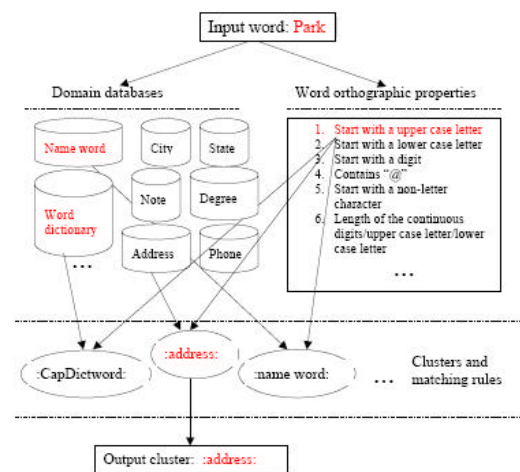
Input word: Park

Domain databases

Word orthographic properties

Name word

City

State

Word dictionary

Note

Degree

Address

Phone

...

1. Start with a upper case letter
2. Start with a lower case letter
3. Start with a digit
4. Contains "@"
5. Start with a non-letter character
6. Length of the continuous digits/upper case letter/lower case letter

...

:CapDictword:

:address:

:name word:

...

Clusters and matching rules

Output cluster: :address: